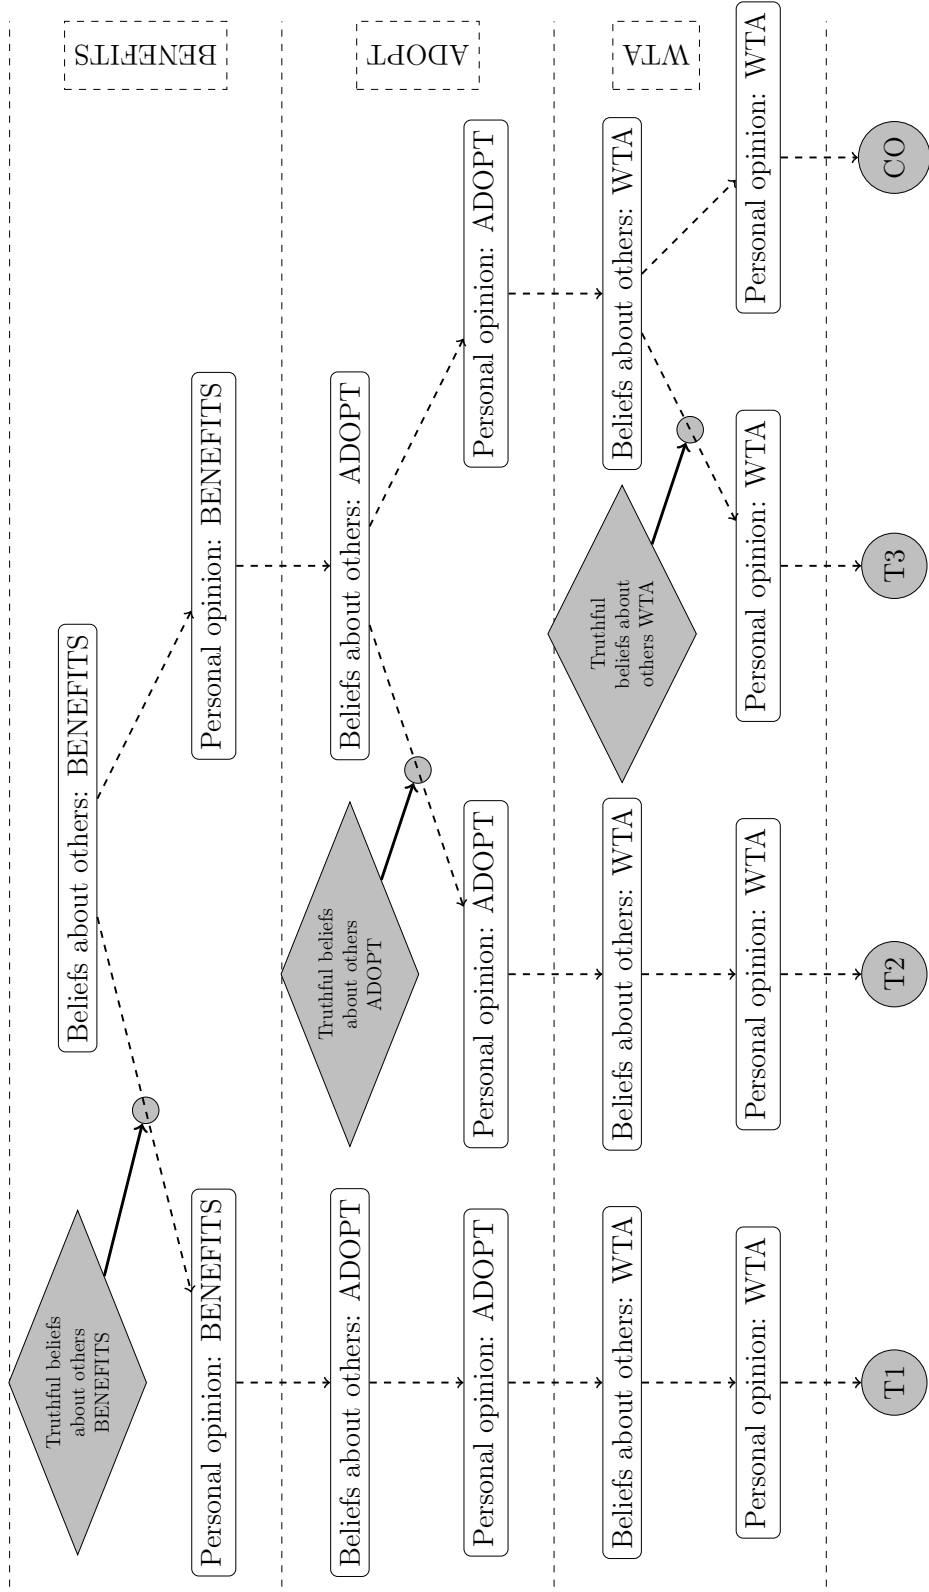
BENEFITS

ADOPT

WTA

Truthful beliefs about others BENEFITS

Beliefs about others: BENEFITS

Personal opinion: BENEFITS

Personal opinion: BENEFITS

Beliefs about others: ADOPT

Truthful beliefs about others ADOPT

Beliefs about others: ADOPT

Personal opinion: ADOPT

Personal opinion: ADOPT

Personal opinion: ADOPT

Beliefs about others: WTA

Beliefs about others: WTA

Truthful beliefs about others WTA

Beliefs about others: WTA

Personal opinion: WTA

Personal opinion: WTA

Personal opinion: WTA

Personal opinion: WTA

T1

T2

T3

CO